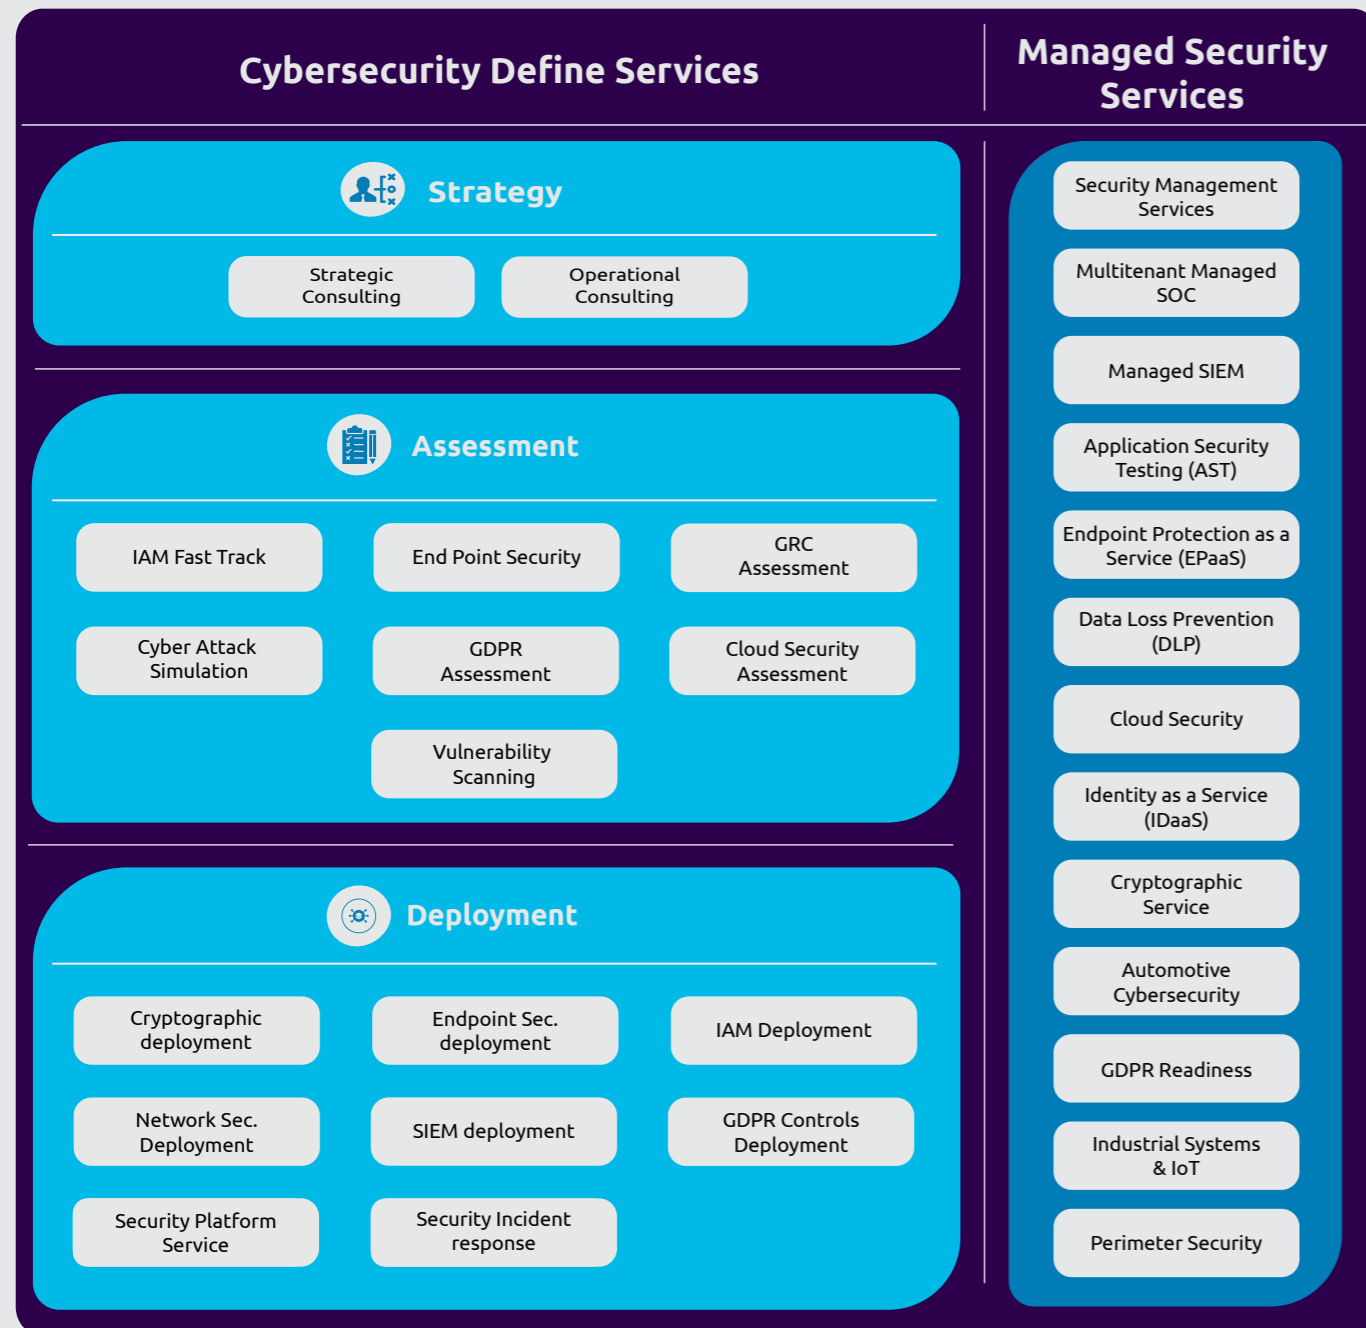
Cybersecurity Define Services

Managed Security Services

Strategy

Strategic Consulting

Operational Consulting

Assessment

IAM Fast Track

End Point Security

GRC Assessment

Cyber Attack Simulation

GDPR Assessment

Cloud Security Assessment

Vulnerability Scanning

Deployment

Cryptographic deployment

Endpoint Sec. deployment

IAM Deployment

Network Sec. Deployment

SIEM deployment

GDPR Controls Deployment

Security Platform Service

Security Incident response

Security Management Services

Multitenant Managed SOC

Managed SIEM

Application Security Testing (AST)

Endpoint Protection as a Service (EPaaS)

Data Loss Prevention (DLP)

Cloud Security

Identity as a Service (IDaaS)

Cryptographic Service

Automotive Cybersecurity

GDPR Readiness

Industrial Systems & IoT

Perimeter Security